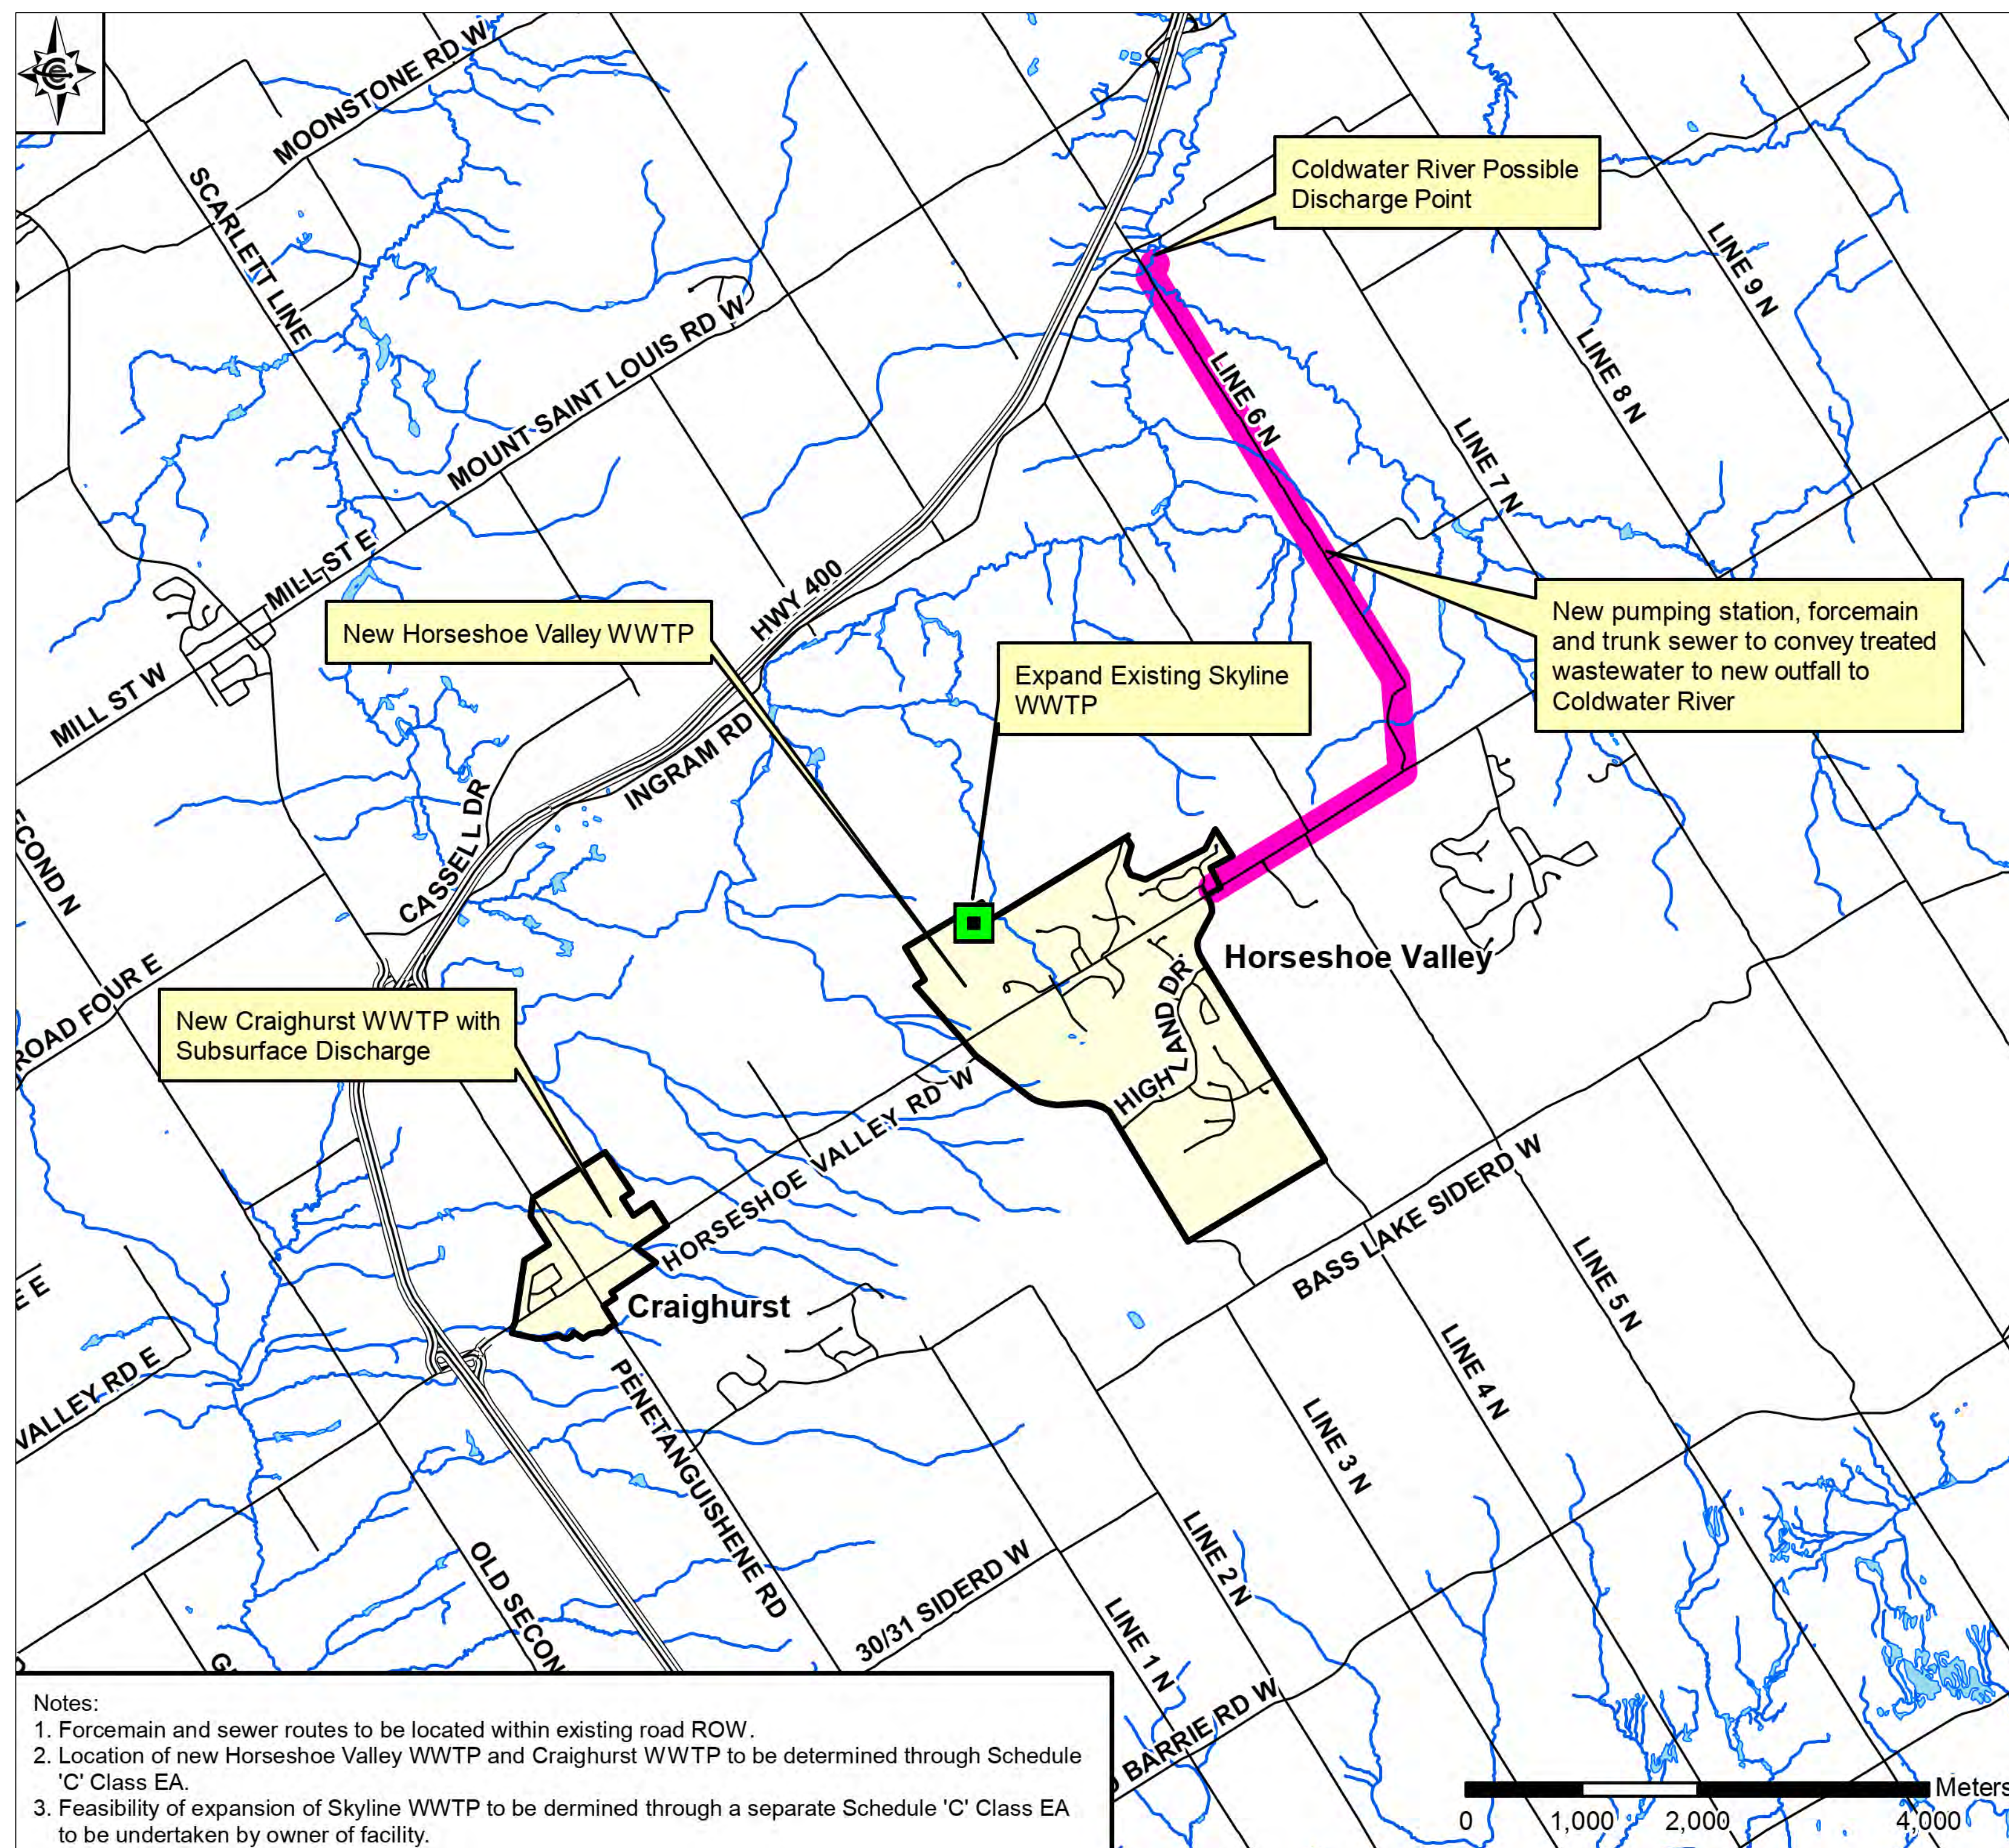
Coldwater River Possible Discharge Point

MOONSTONE RD W

SCARLETT LINE

MOUNT SAINT LOUIS RD W

LINE 9 N

LINE 8 N

LINE 6 N

LINE 7 N

MILL ST E

MILL ST W

HWY 400

New Horseshoe Valley WWTP

Expand Existing Skyline WWTP

New pumping station, forcemain and trunk sewer to convey treated wastewater to new outfall to Coldwater River

INGRAM RD

CASSELL DR

COND N

ROAD FOUR E

Horseshoe Valley

HIGHLAND DR

New Craighurst WWTP with Subsurface Discharge

HORSESHOE VALLEY RD W

BASS LAKE SIDERD W

E E

Craighurst

LINE 5 N

LINE 4 N

VALLEY RD E

PENETANGUISHENE RD

LINE 3 N

LINE 2 N

OLD SECON

30/31 SIDERD W

LINE 1 N

G

BARRIE RD W

Notes:
1. Forcemain and sewer routes to be located within existing road ROW.
2. Location of new Horseshoe Valley WWTP and Craighurst WWTP to be determined through Schedule 'C' Class EA.
3. Feasibility of expansion of Skyline WWTP to be dermined through a separate Schedule 'C' Class EA to be undertaken by owner of facility.

Meters
0 1,000 2,000 4,000